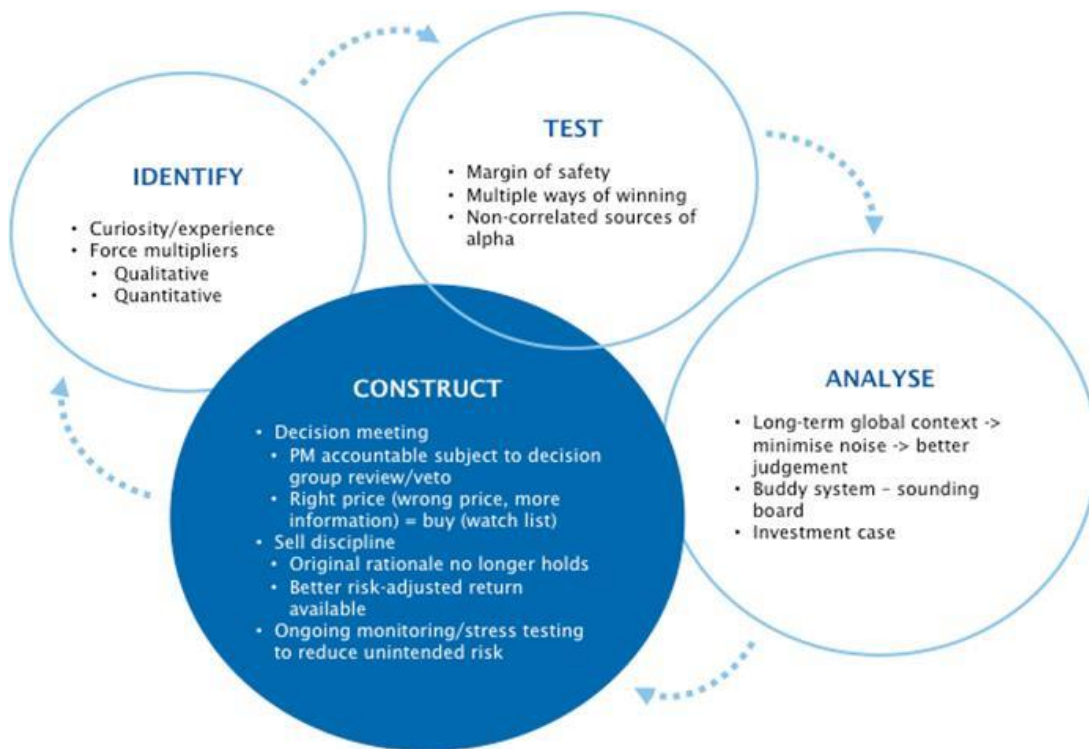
IDENTIFY

- Curiosity/experience
- Force multipliers
  - Qualitative
  - Quantitative

TEST

- Margin of safety
- Multiple ways of winning
- Non-correlated sources of alpha

ANALYSE

- Long-term global context -> minimise noise -> better judgement
- Buddy system – sounding board
- Investment case

CONSTRUCT

- Decision meeting
  - PM accountable subject to decision group review/veto
  - Right price (wrong price, more information) = buy (watch list)
- Sell discipline
  - Original rationale no longer holds
  - Better risk-adjusted return available
- Ongoing monitoring/stress testing to reduce unintended risk